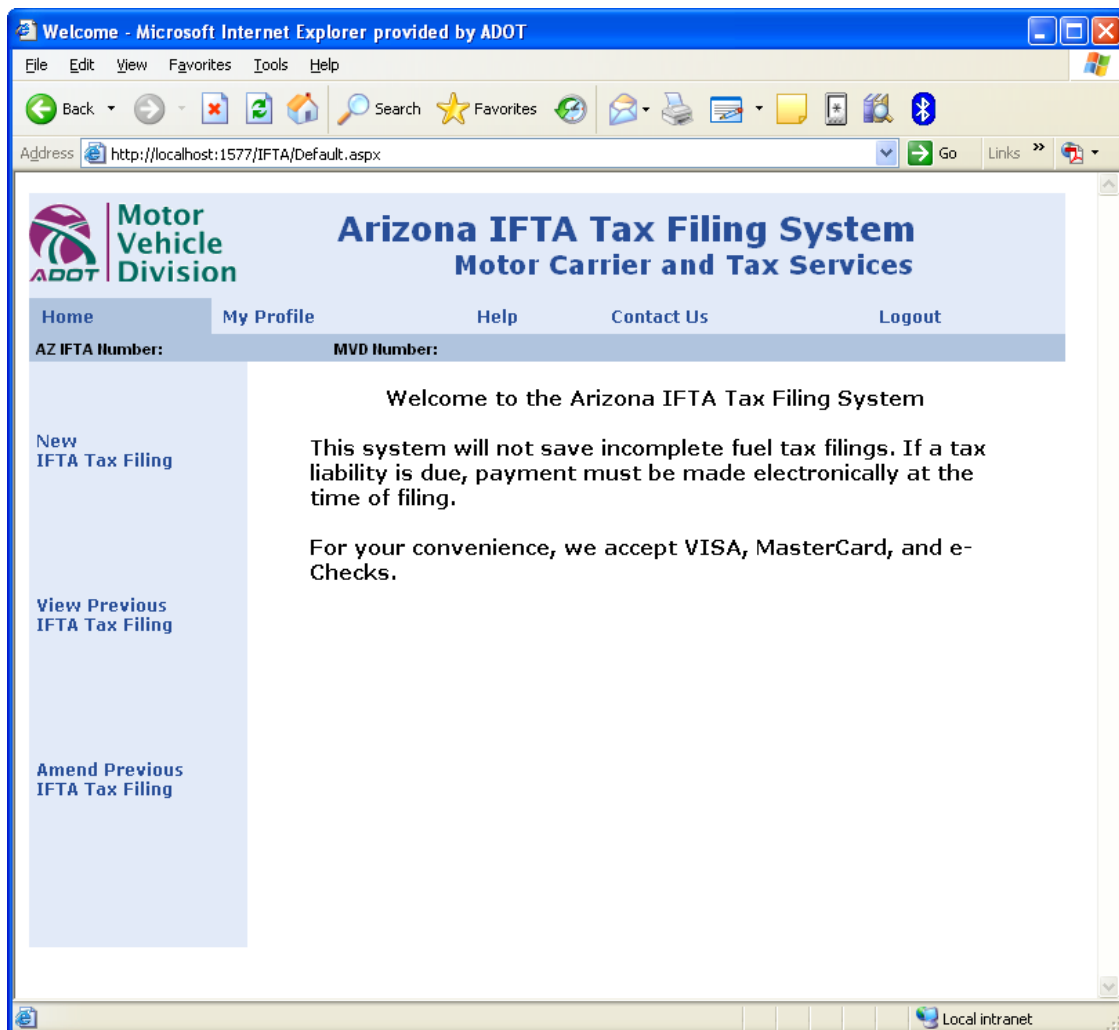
Welcome - Microsoft Internet Explorer provided by ADOT

File Edit View Favorites Tools Help

Back Search Favorites

Address http://localhost:1577/IFTA/Default.aspx Go Links

ADOT Motor Vehicle Division

Arizona IFTA Tax Filing System
Motor Carrier and Tax Services

Home My Profile Help Contact Us Logout

AZ IFTA Number: MVD Number:

New IFTA Tax Filing

View Previous IFTA Tax Filing

Amend Previous IFTA Tax Filing

Welcome to the Arizona IFTA Tax Filing System

This system will not save incomplete fuel tax filings. If a tax liability is due, payment must be made electronically at the time of filing.

For your convenience, we accept VISA, MasterCard, and e-Checks.

Local intranet